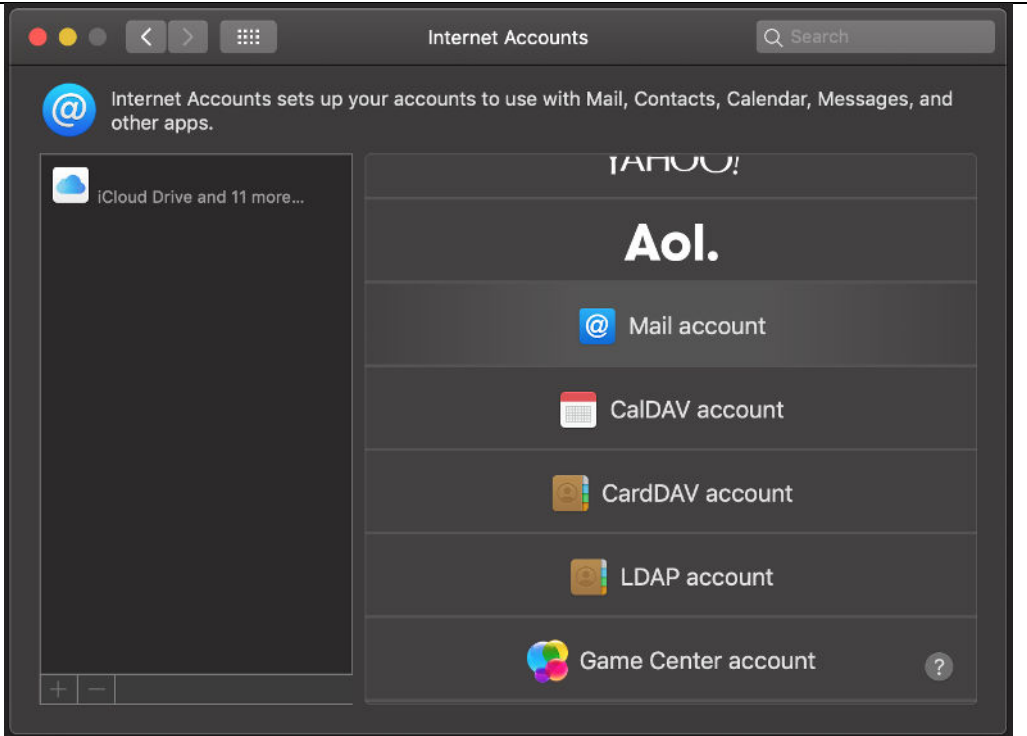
Internet Accounts

Search

Internet Accounts sets up your accounts to use with Mail, Contacts, Calendar, Messages, and other apps.

iCloud Drive and 11 more...

YAHOO!

Aol.

Mail account

CalDAV account

CardDAV account

LDAP account

Game Center account

+ −

?